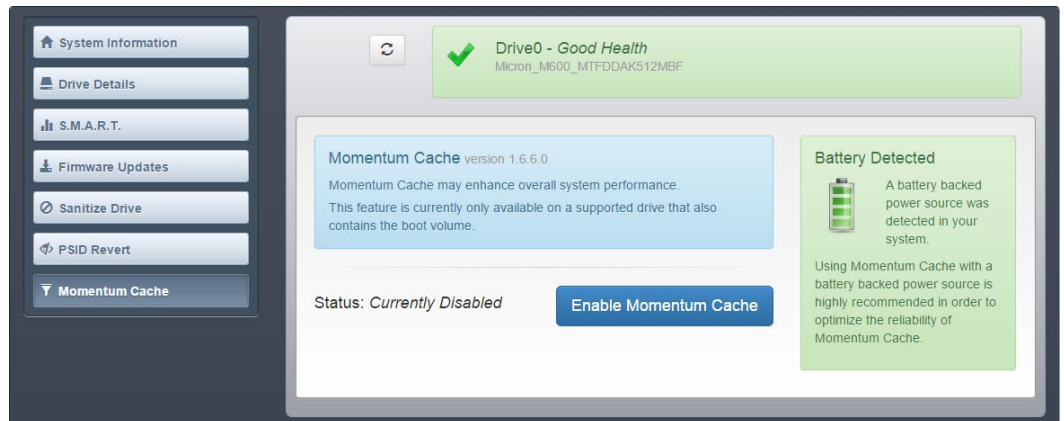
System Information

Drive Details

S.M.A.R.T.

Firmware Updates

Sanitize Drive

PSID Revert

Momentum Cache

Drive0 - Good Health
Micron_M600_MTFDDAK512MBF

Momentum Cache version 1.6.6.0

Momentum Cache may enhance overall system performance.

This feature is currently only available on a supported drive that also contains the boot volume.

Status: Currently Disabled

Enable Momentum Cache

Battery Detected

A battery backed power source was detected in your system.

Using Momentum Cache with a battery backed power source is highly recommended in order to optimize the reliability of Momentum Cache.